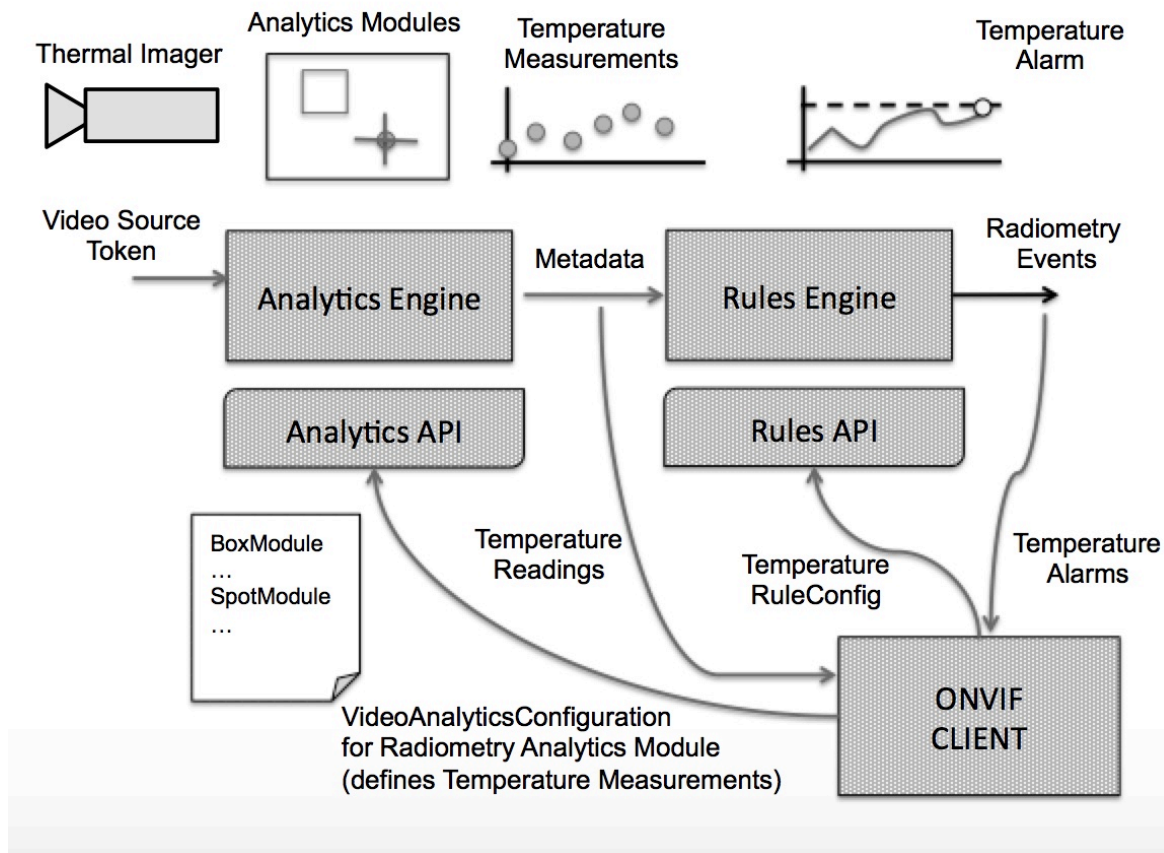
Thermal Imager

Analytics Modules

Temperature Measurements

Temperature Alarm

Video Source Token

Analytics Engine

Metadata

Rules Engine

Radiometry Events

Analytics API

Rules API

BoxModule
…
SpotModule
…

Temperature Readings

Temperature RuleConfig

Temperature Alarms

ONVIF CLIENT

VideoAnalyticsConfiguration for Radiometry Analytics Module (defines Temperature Measurements)